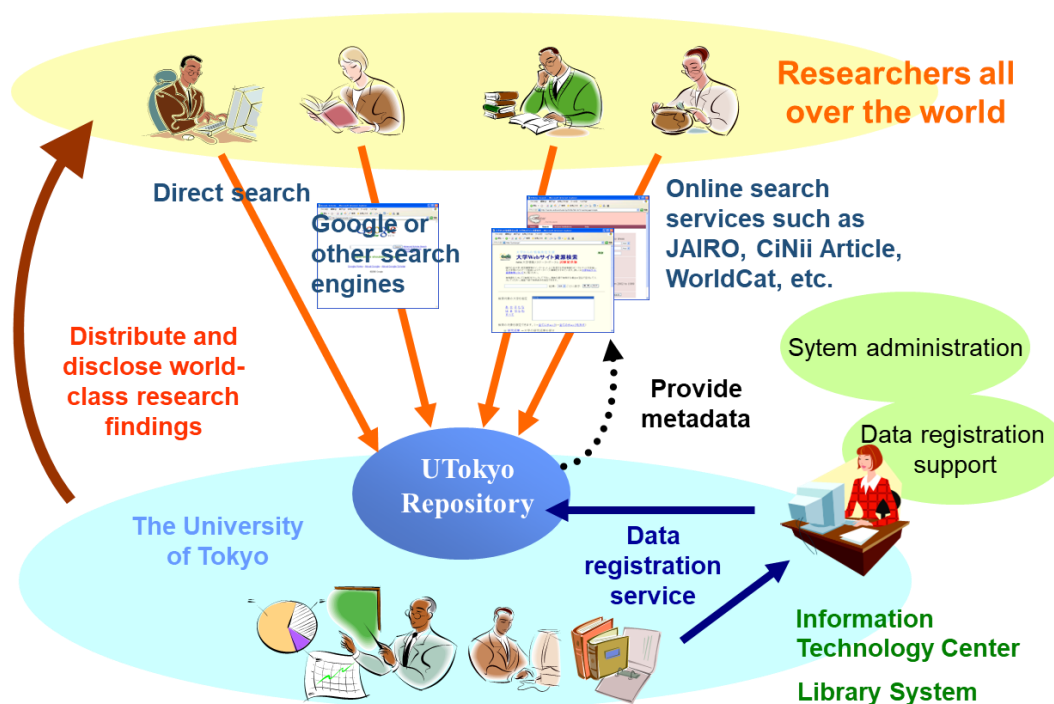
Researchers all over the world

Direct search

Google or other search engines

Online search services such as JAIRO, CiNii Article, WorldCat, etc.

Distribute and disclose world-class research findings

Sytem administration

Provide metadata

Data registration support

UTokyo Repository

The University of Tokyo

Data registration service

Information Technology Center

Library System